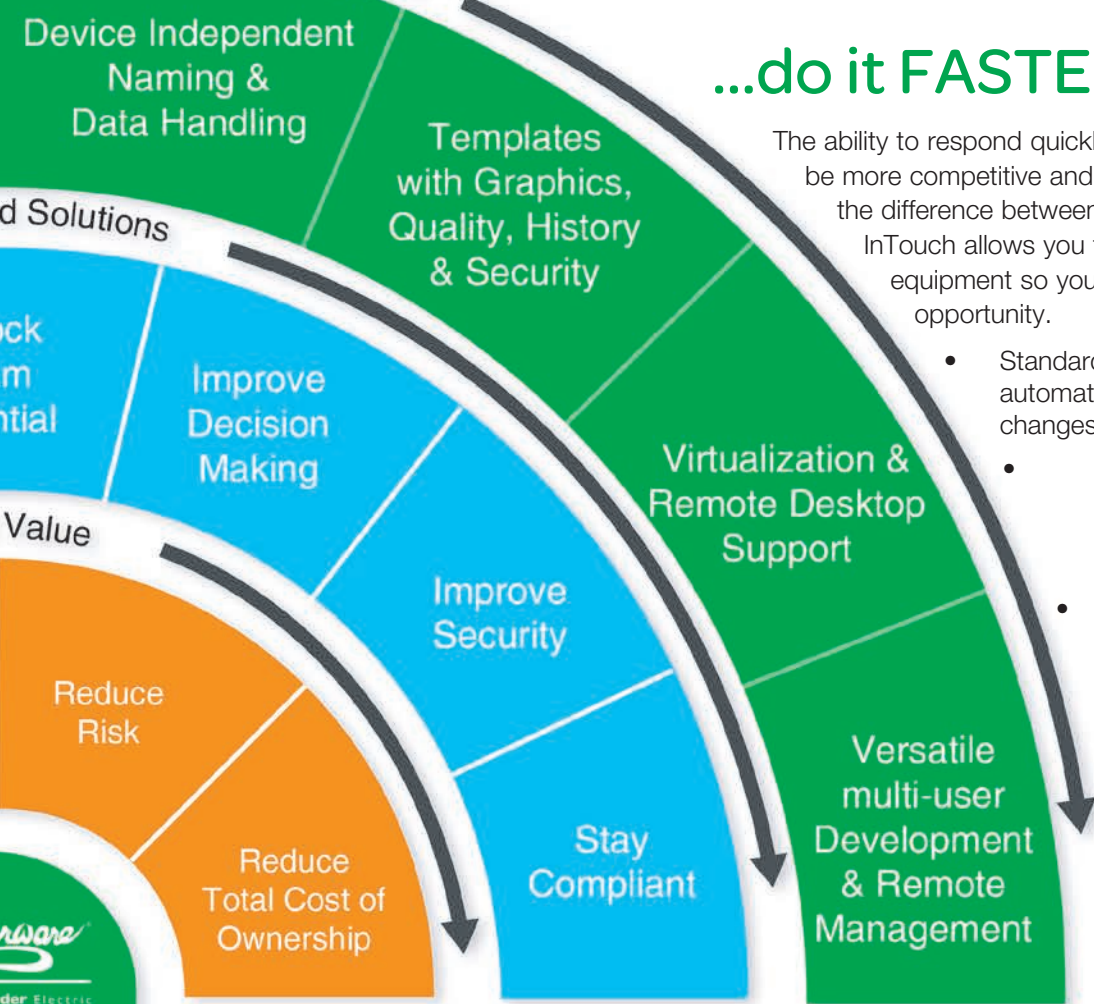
Device Independent Naming & Data Handling

Templates with Graphics, Quality, History & Security

d Solutions

ock
m
ntial

Improve Decision Making

Virtualization & Remote Desktop Support

Value

Improve Security

Reduce Risk

Stay Compliant

Versatile multi-user Development & Remote Management

Reduce Total Cost of Ownership

nware

der Electric

...do it FASTE

The ability to respond quickl be more competitive and the difference betweer InTouch allows you equipment so you opportunity.

• Standard automat changes

•

•